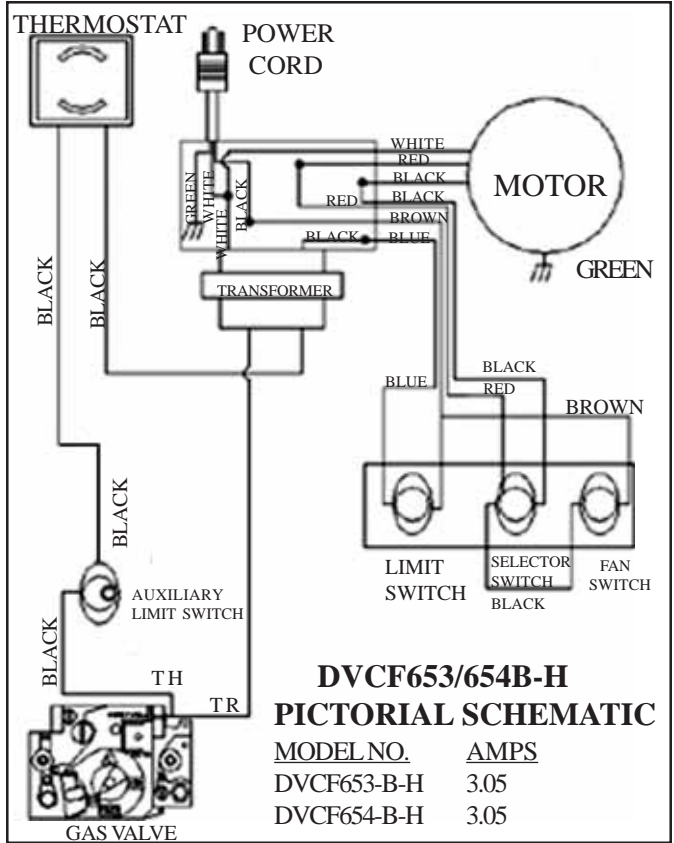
THERMOSTAT

POWER CORD

GREEN
WHITE
WHITE
BLACK

WHITE
RED
BLACK
RED
BLACK
BROWN
BLACK
BLUE

MOTOR

GREEN

TRANSFORMER

BLACK

BLACK

BLUE

BLACK
RED

BROWN

BLACK

AUXILIARY LIMIT SWITCH

LIMIT SWITCH

SELECTOR SWITCH

FAN SWITCH

BLACK

BLACK

TH

TR

GAS VALVE

DVCF653/654B-H
PICTORIAL SCHEMATIC

| MODEL NO. | AMPS |
|---|---|
| DVCF653-B-H | 3.05 |
| DVCF654-B-H | 3.05 |